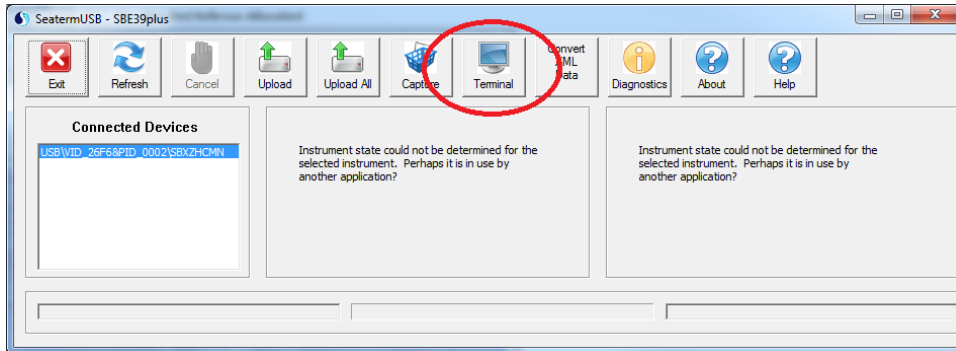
SeatermUSB - SBE39plus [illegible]

Exit
Refresh
Cancel
Upload
Upload All
Capture
Terminal
Convert XML Data
Diagnostics
About
Help

Connected Devices

USB\VID_26F6&PID_0002\SBXZHCMN

Instrument state could not be determined for the selected instrument. Perhaps it is in use by another application?

Instrument state could not be determined for the selected instrument. Perhaps it is in use by another application?